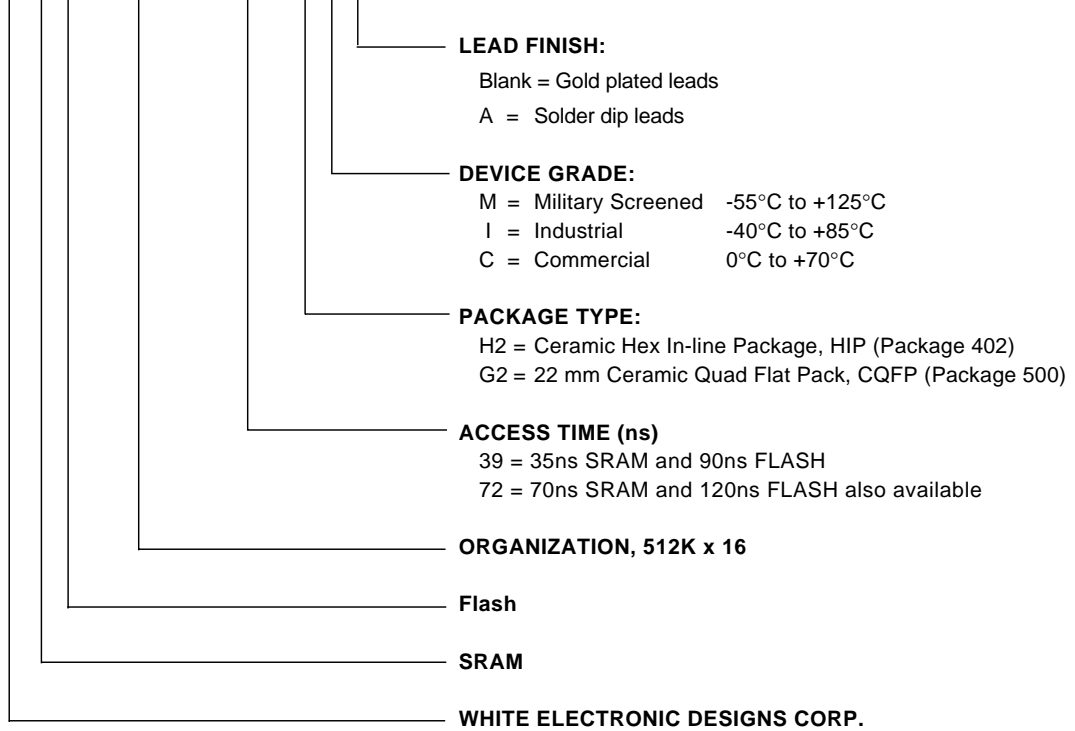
LEAD FINISH:
Blank = Gold plated leads
A = Solder dip leads

DEVICE GRADE:
M = Military Screened -55°C to +125°C
I = Industrial -40°C to +85°C
C = Commercial 0°C to +70°C

PACKAGE TYPE:
H2 = Ceramic Hex In-line Package, HIP (Package 402)
G2 = 22 mm Ceramic Quad Flat Pack, CQFP (Package 500)

ACCESS TIME (ns)
39 = 35ns SRAM and 90ns FLASH
72 = 70ns SRAM and 120ns FLASH also available

ORGANIZATION, 512K x 16

Flash

SRAM

WHITE ELECTRONIC DESIGNS CORP.